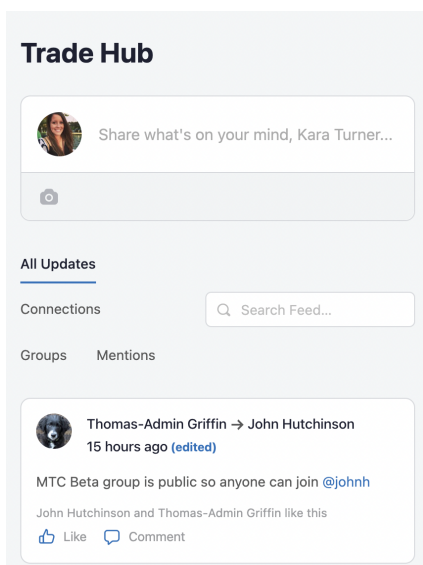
Trade Hub

Share what's on your mind, Kara Turner...

All Updates

Connections

Search Feed...

Groups

Mentions

Thomas-Admin Griffin → John Hutchinson

15 hours ago (edited)

MTC Beta group is public so anyone can join @johnh

John Hutchinson and Thomas-Admin Griffin like this

Like

Comment